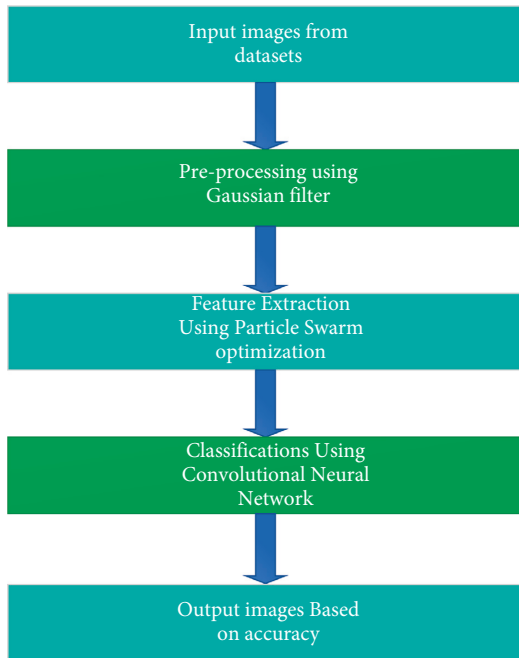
Input images from datasets

Pre-processing using Gaussian filter

Feature Extraction Using Particle Swarm optimization

Classifications Using Convolutional Neural Network

Output images Based on accuracy